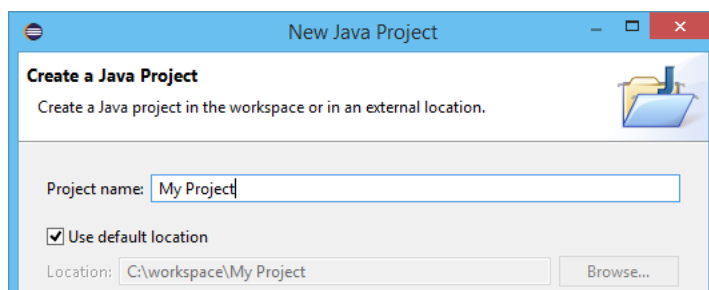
New Java Project

Create a Java Project

Create a Java project in the workspace or in an external location.

Project name: My Project

Use default location

Location: C:\workspace\My Project

Browse...